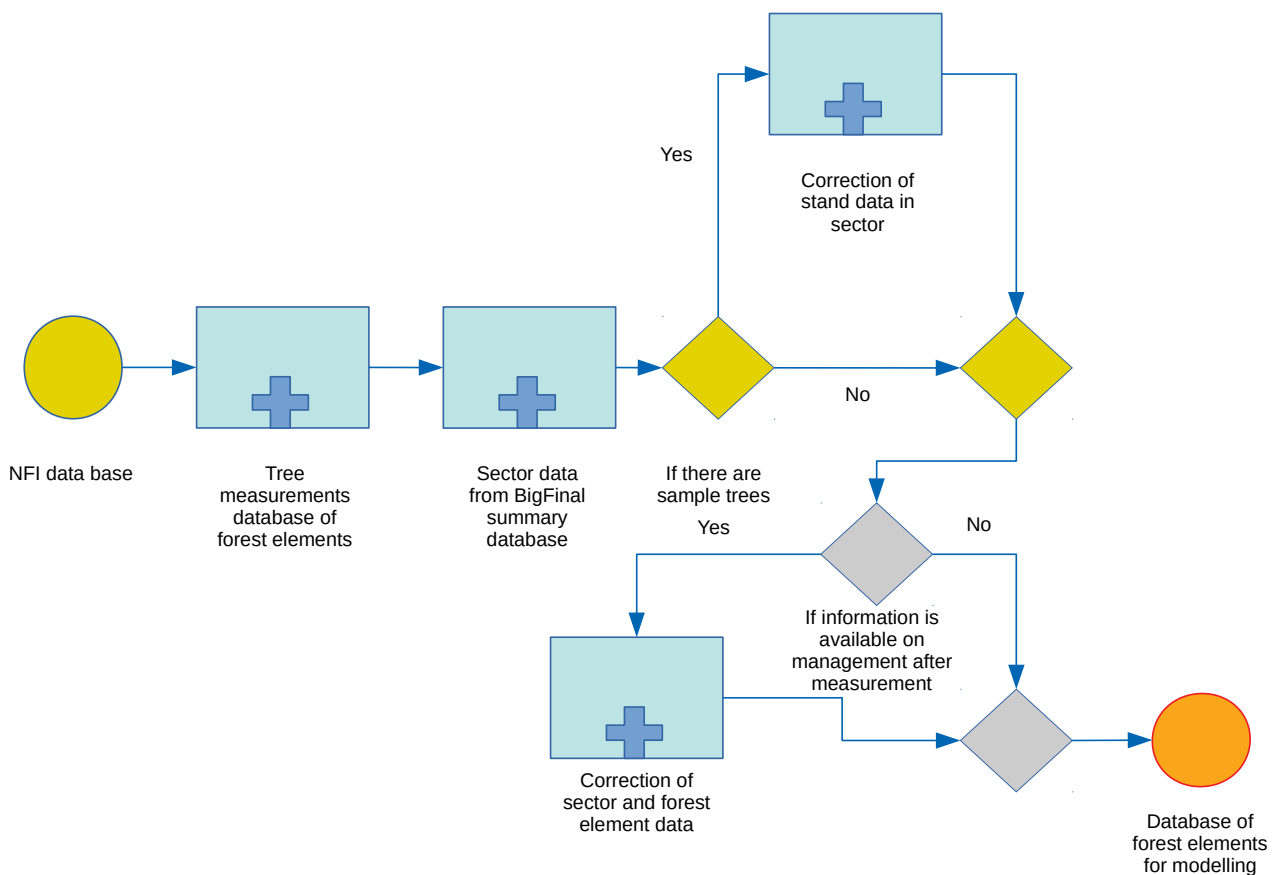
Yes

Correction of stand data in sector

NFI data base

Tree measurements database of forest elements

Sector data from BigFinal summary database

If there are sample trees

No

Yes

No

If information is available on management after measurement

Correction of sector and forest element data

Database of forest elements for modelling